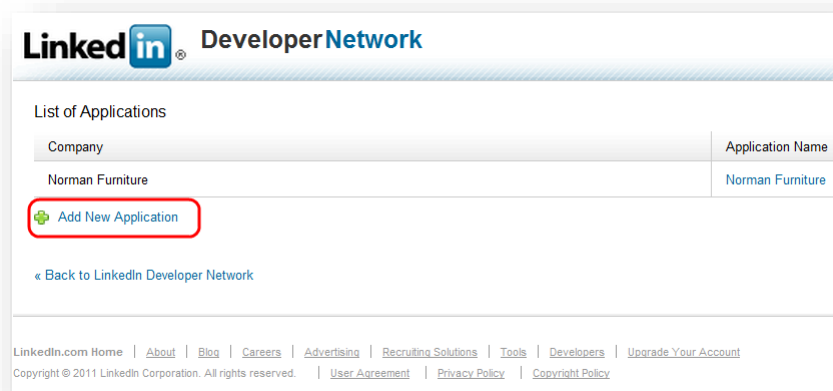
Linked in ® DeveloperNetwork

List of Applications

| Company | Application Name |
|---|---|
| Norman Furniture | Norman Furniture |

Add New Application

« Back to LinkedIn Developer Network

LinkedIn.com Home | About | Blog | Careers | Advertising | Recruiting Solutions | Tools | Developers | Upgrade Your Account

Copyright © 2011 LinkedIn Corporation. All rights reserved. | User Agreement | Privacy Policy | Copyright Policy